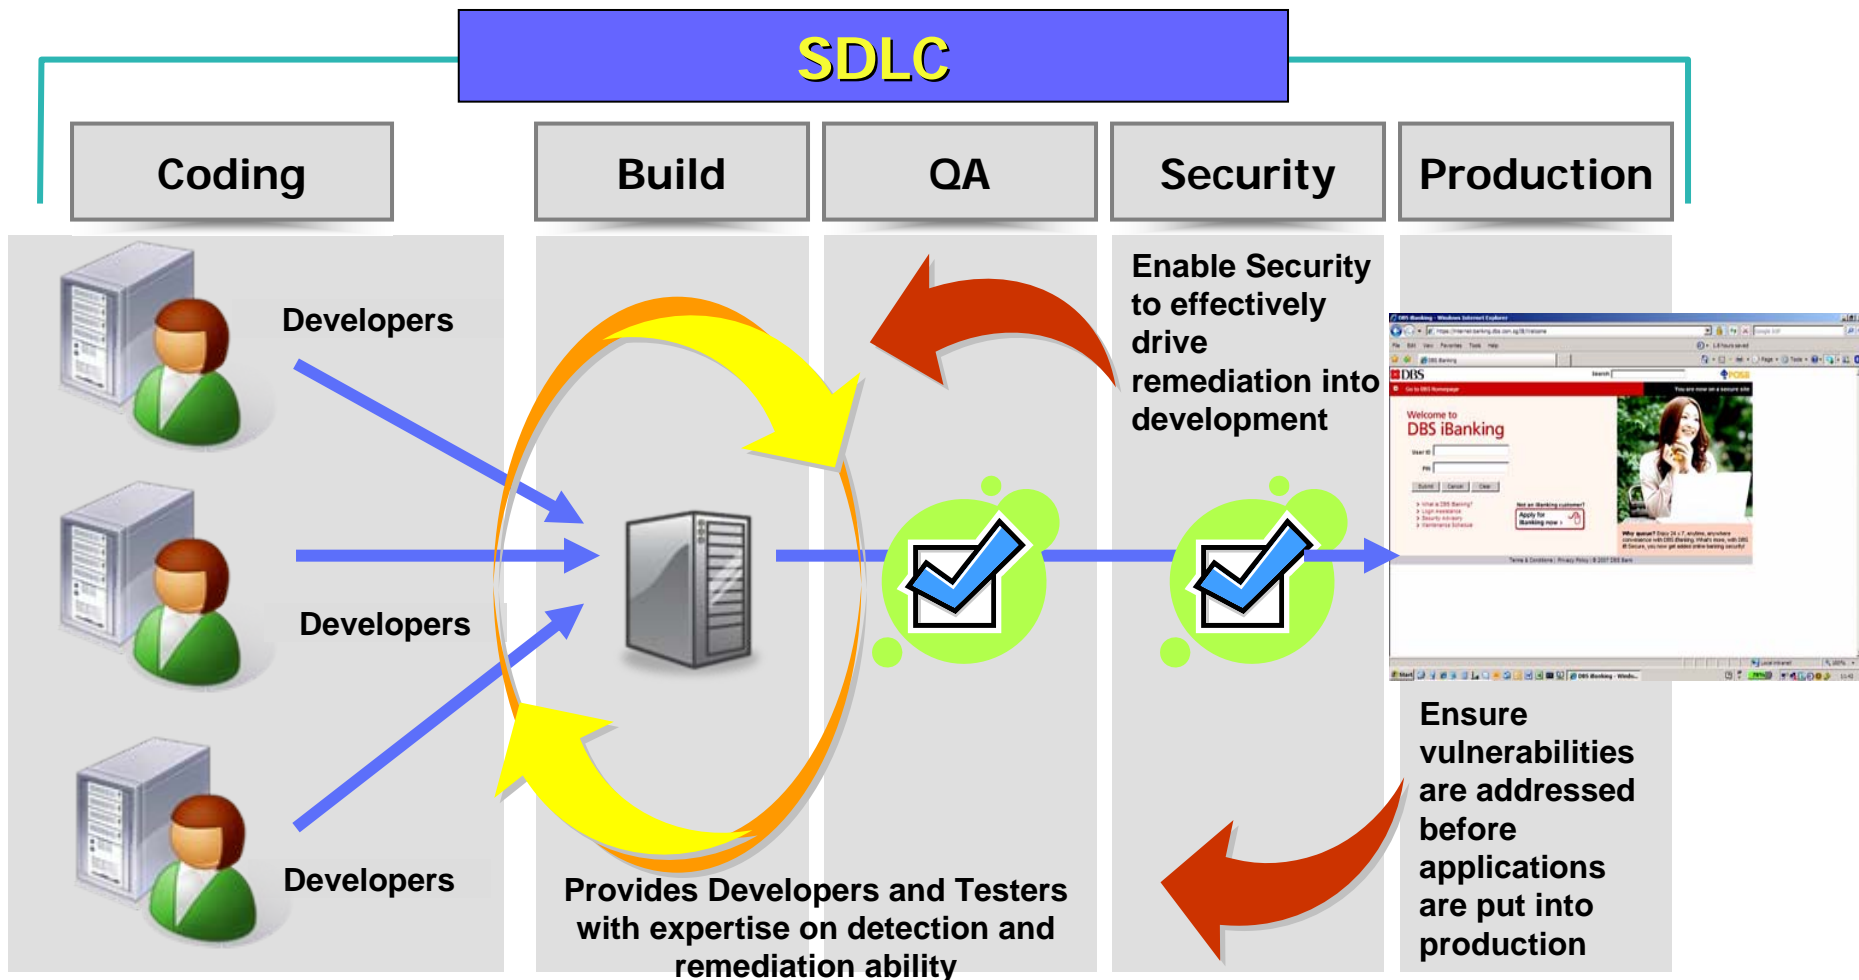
SDLC

Coding

Build

QA

Security

Production

Developers

Developers

Developers

Enable Security to effectively drive remediation into development

DBS

Welcome to DBS iBanking

Ensure vulnerabilities are addressed before applications are put into production

Provides Developers and Testers with expertise on detection and remediation ability